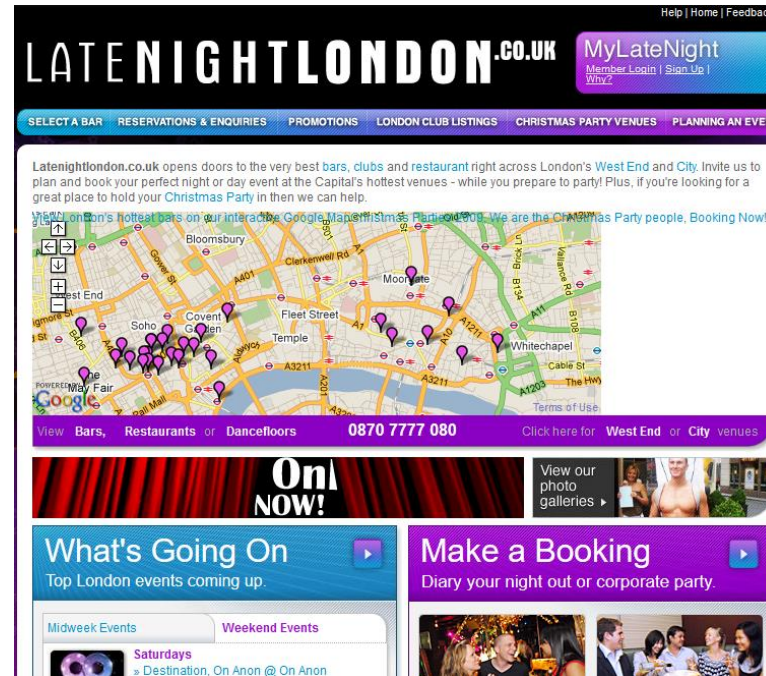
Help | Home | Feedba

LATENIGHTLONDON.CO.UK

MyLateNight
Member Login | Sign Up | Why?

SELECT A BAR RESERVATIONS & ENQUIRIES PROMOTIONS LONDON CLUB LISTINGS CHRISTMAS PARTY VENUES PLANNING AN EV

Latenightlondon.co.uk opens doors to the very best bars, clubs and restaurant right across London's West End and City. Invite us to plan and book your perfect night or day event at the Capital's hottest venues - while you prepare to party! Plus, if you're looking for a great place to hold your Christmas Party in then we can help.

View London's hottest bars on our interactive Google Map. Christmas Parties 2009. We are the Christmas Party people, Booking Now!

Bloomsbury
Clerkenwell Rd
Moorgate
West End
Soho
Covent Garden
Fleet Street
Temple
Whitechapel
Cable St
May Fair
Pall Mall
A401
A1
A10
A1211
A3211
A201
A11
A1203
B134
B108
B406
The Hwy
POWERED BY Google
Terms of Use

View Bars, Restaurants or Dancefloors 0870 7777 080 Click here for West End or City venues

On NOW!

View our photo galleries ▸

What's Going On
Top London events coming up.

Make a Booking
Diary your night out or corporate party.

Midweek Events
Weekend Events

Saturdays
» Destination, On Anon @ On Anon